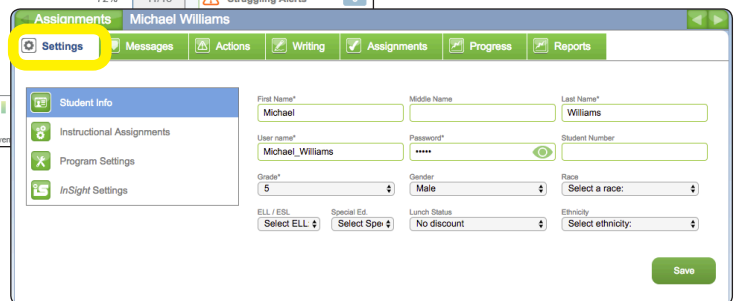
Struggling Alerts

Assignments Michael Williams

Settings Messages Actions Writing Assignments Progress Reports

Student Info
Instructional Assignments
Program Settings
InSight Settings

First Name*
Michael

Middle Name

Last Name*
Williams

User name*
Michael_Williams

Password*
•••••

Student Number

Grade*
5

Gender
Male

Race
Select a race:

ELL / ESL
Select ELL

Special Ed.
Select Spe

Lunch Status
No discount

Ethnicity
Select ethnicity:

Save